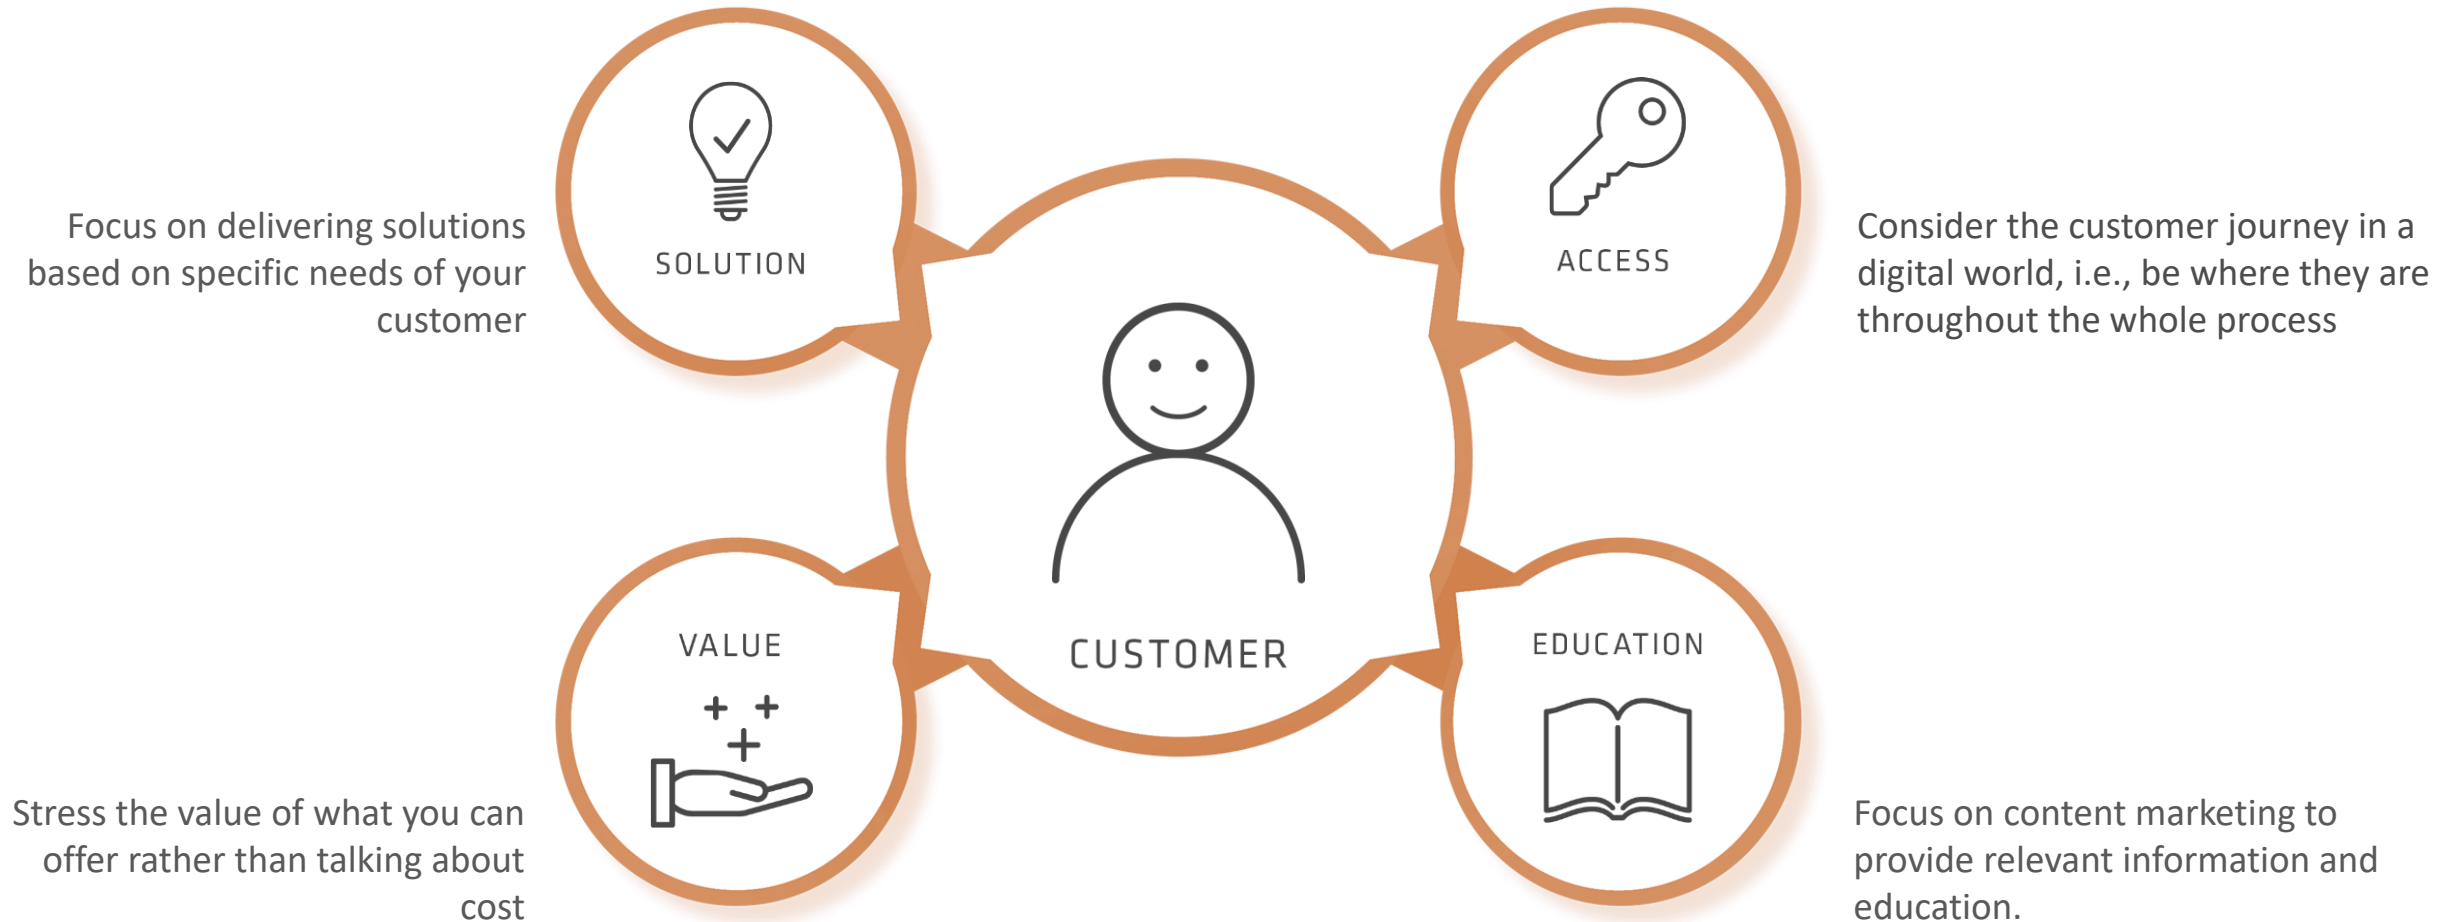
Focus on delivering solutions based on specific needs of your customer

SOLUTION

ACCESS

Consider the customer journey in a digital world, i.e., be where they are throughout the whole process

CUSTOMER

VALUE

EDUCATION

Stress the value of what you can offer rather than talking about cost

Focus on content marketing to provide relevant information and education.